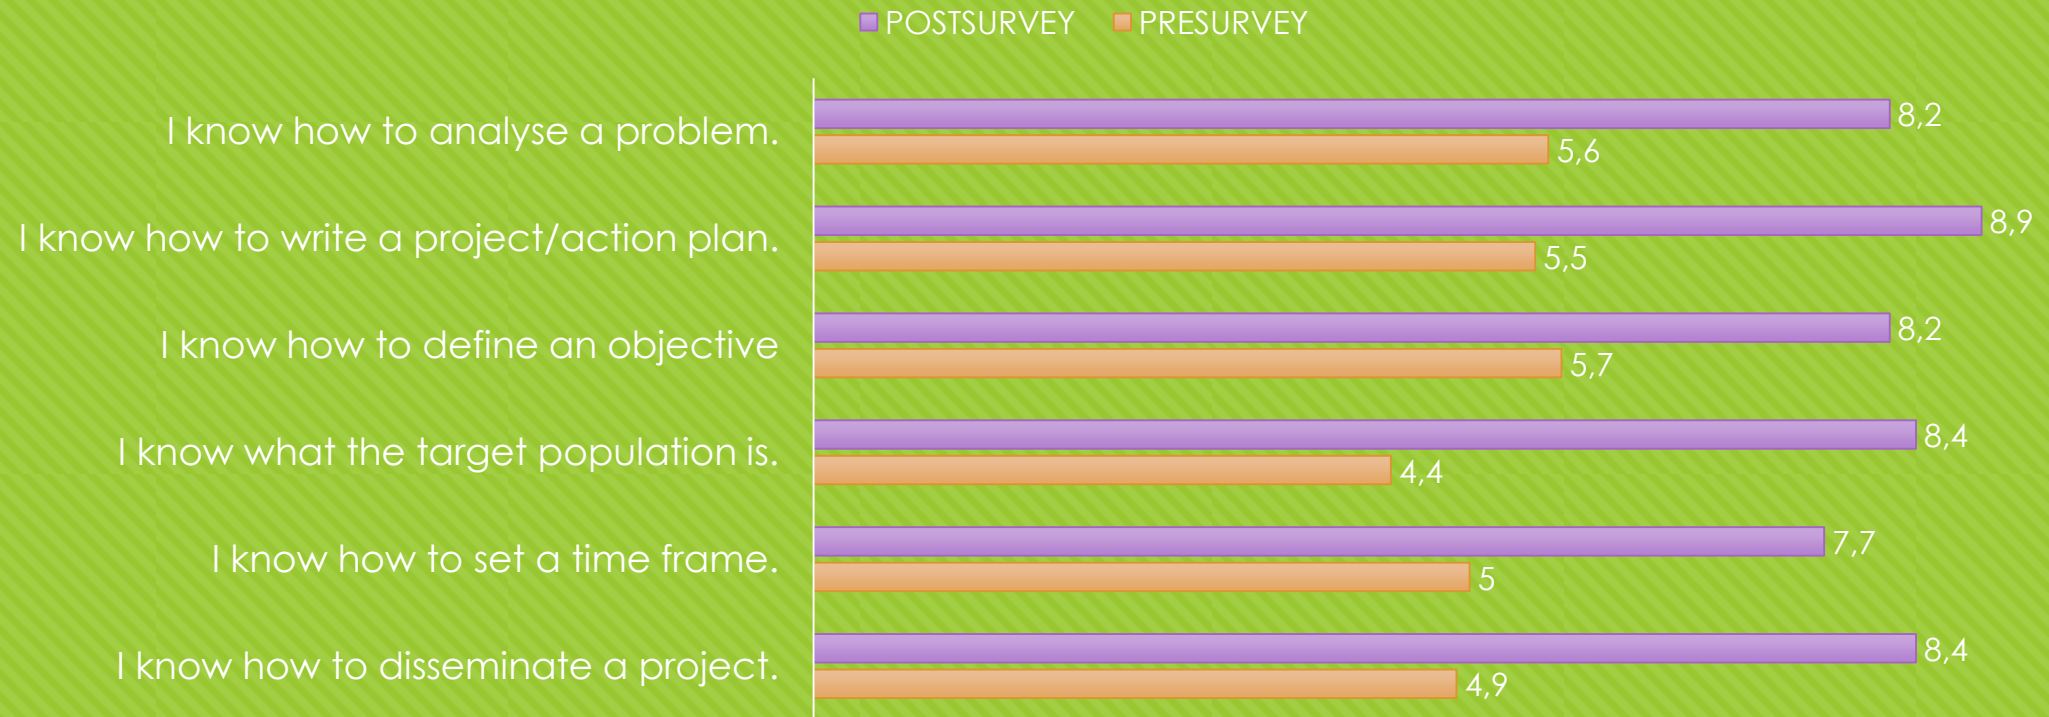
POSTSURVEY PRESURVEY

| | POSTSURVEY | PRESURVEY |
|---|---|---|
| I know how to analyse a problem. | 8,2 | 5,6 |
| I know how to write a project/action plan. | 8,9 | 5,5 |
| I know how to define an objective | 8,2 | 5,7 |
| I know what the target population is. | 8,4 | 4,4 |
| I know how to set a time frame. | 7,7 | 5 |
| I know how to disseminate a project. | 8,4 | 4,9 |